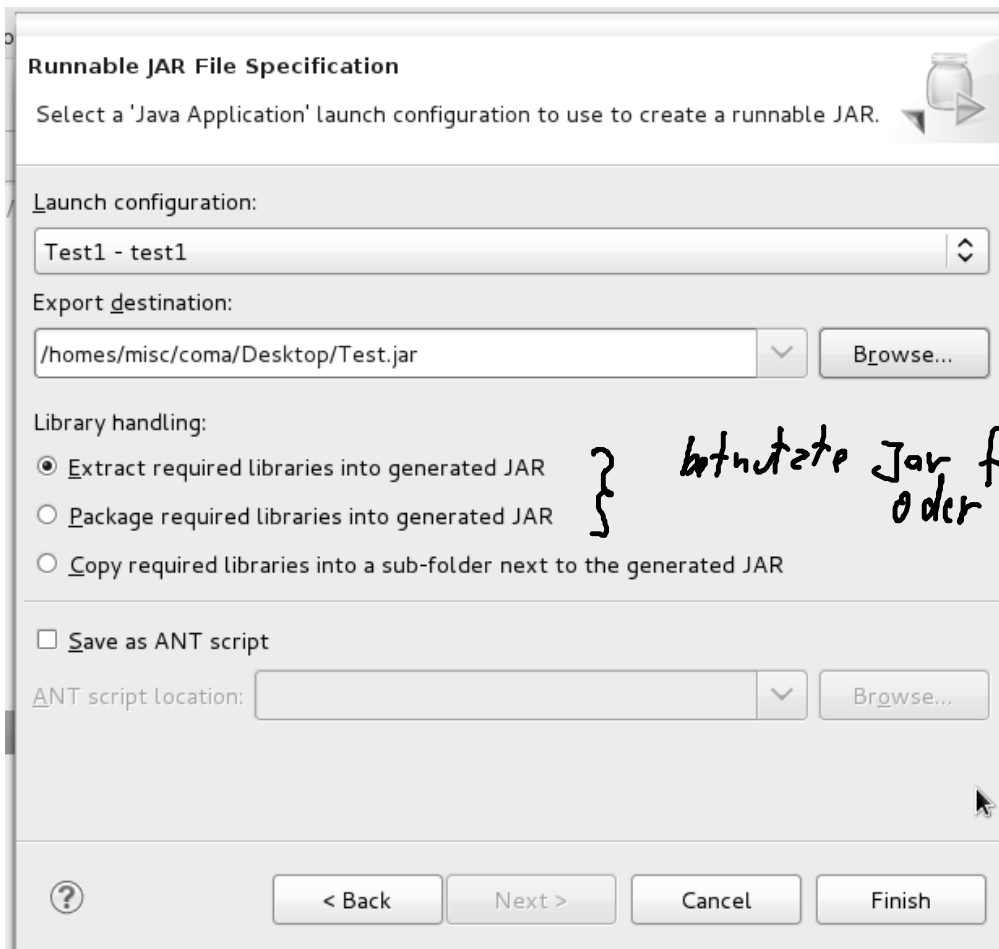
Runnable JAR File Specification

Select a 'Java Application' launch configuration to use to create a runnable JAR.

Launch configuration:

Test1 - test1

Export destination:

/homes/misc/coma/Desktop/Test.jar

Browse...

Library handling:

Extract required libraries into generated JAR

Package required libraries into generated JAR

Copy required libraries into a sub-folder next to the generated JAR

benutzte Jar f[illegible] oder

Save as ANT script

ANT script location:

Browse...

?

< Back

Next >

Cancel

Finish